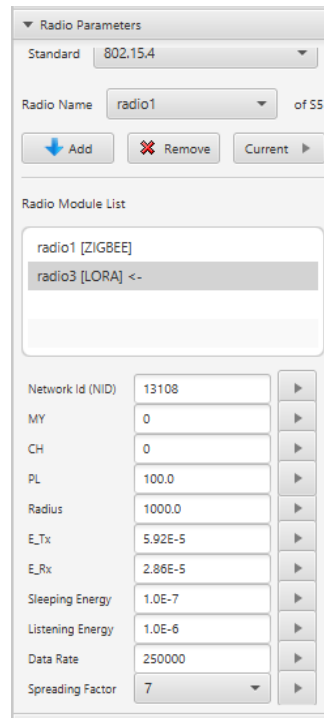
Radio Parameters

Standard 802.15.4

Radio Name radio1 of S5

Add Remove Current

Radio Module List

radio1 [ZIGBEE]
radio3 [LORA] <-

| | |
|---|---|
| Network Id (NID) | 13108 |
| MY | 0 |
| CH | 0 |
| PL | 100.0 |
| Radius | 1000.0 |
| E_Tx | 5.92E-5 |
| E_Rx | 2.86E-5 |
| Sleeping Energy | 1.0E-7 |
| Listening Energy | 1.0E-6 |
| Data Rate | 250000 |
| Spreading Factor | 7 |